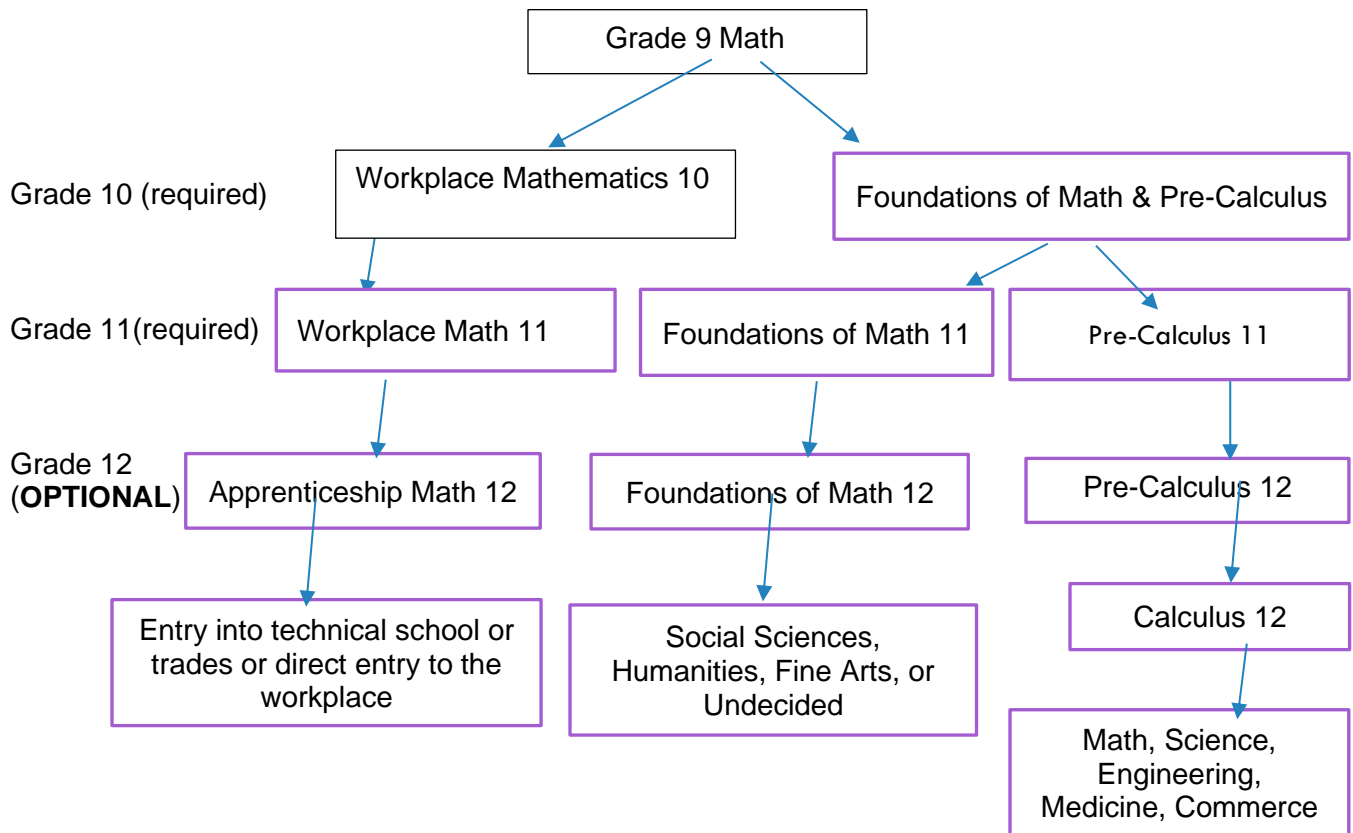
Grade 9 Math

Grade 10 (required)

Workplace Mathematics 10

Foundations of Math & Pre-Calculus

Grade 11(required)

Workplace Math 11

Foundations of Math 11

Pre-Calculus 11

Grade 12 (**OPTIONAL**)

Apprenticeship Math 12

Foundations of Math 12

Pre-Calculus 12

Calculus 12

Entry into technical school or trades or direct entry to the workplace

Social Sciences, Humanities, Fine Arts, or Undecided

Math, Science, Engineering, Medicine, Commerce